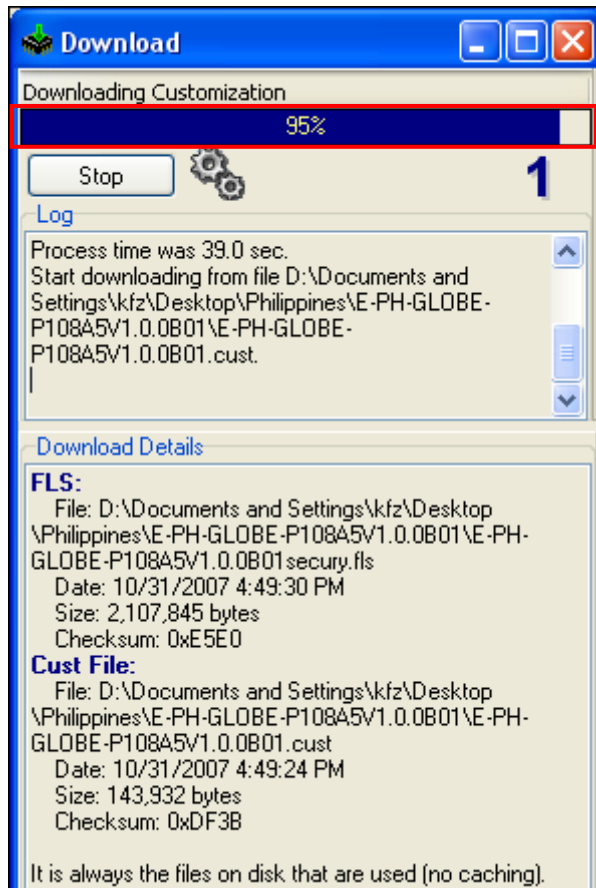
Download

Downloading Customization

95%

Stop

1

Log

Process time was 39.0 sec.
Start downloading from file D:\Documents and Settings\kfz\Desktop\Philippines\E-PH-GLOBE-P108A5V1.0.0B01\E-PH-GLOBE-P108A5V1.0.0B01.cust.

Download Details

FLS:
File: D:\Documents and Settings\kfz\Desktop \Philippines\E-PH-GLOBE-P108A5V1.0.0B01\E-PH-GLOBE-P108A5V1.0.0B01secury.fls
Date: 10/31/2007 4:49:30 PM
Size: 2,107,845 bytes
Checksum: 0xE5E0

Cust File:
File: D:\Documents and Settings\kfz\Desktop \Philippines\E-PH-GLOBE-P108A5V1.0.0B01\E-PH-GLOBE-P108A5V1.0.0B01.cust
Date: 10/31/2007 4:49:24 PM
Size: 143,932 bytes
Checksum: 0xDF3B

It is always the files on disk that are used (no caching).